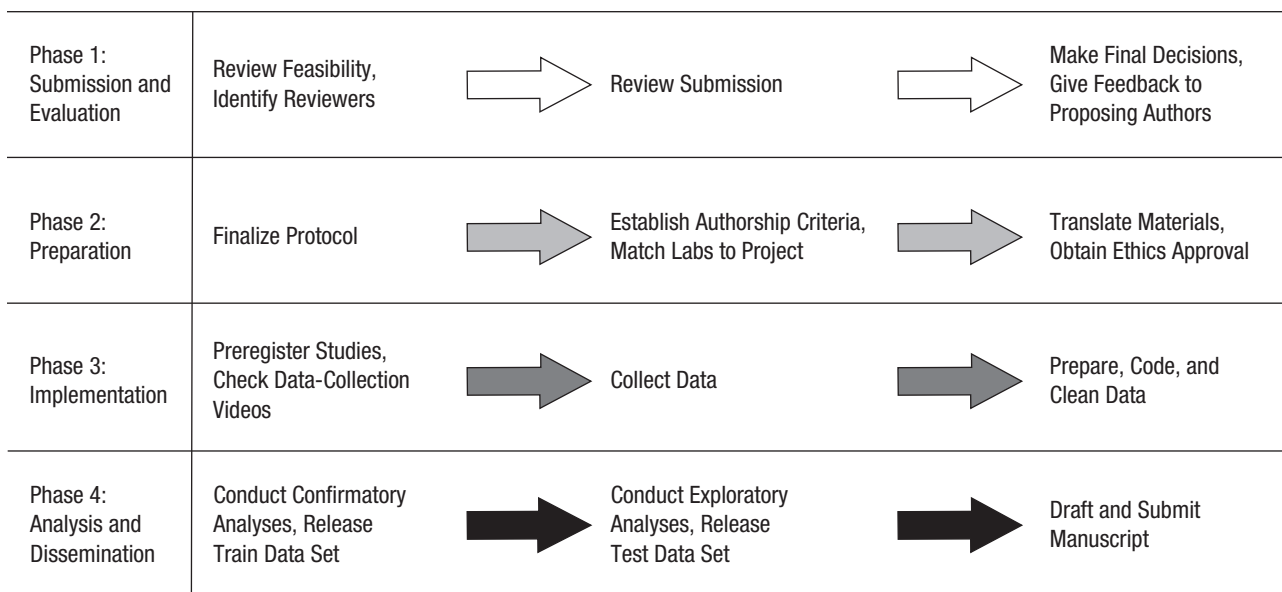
| | | | |
|---|---|---|---|
| Phase 1: Submission and Evaluation | Review Feasibility, Identify Reviewers | Review Submission | Make Final Decisions, Give Feedback to Proposing Authors |
| Phase 2: Preparation | Finalize Protocol | Establish Authorship Criteria, Match Labs to Project | Translate Materials, Obtain Ethics Approval |
| Phase 3: Implementation | Preregister Studies, Check Data-Collection Videos | Collect Data | Prepare, Code, and Clean Data |
| Phase 4: Analysis and Dissemination | Conduct Confirmatory Analyses, Release Train Data Set | Conduct Exploratory Analyses, Release Test Data Set | Draft and Submit Manuscript |